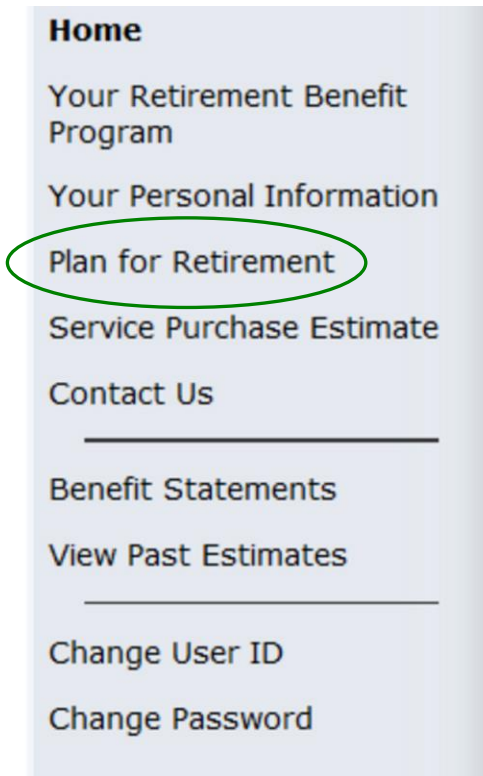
**Home**

Your Retirement Benefit Program

Your Personal Information

Plan for Retirement

Service Purchase Estimate

Contact Us

Benefit Statements

View Past Estimates

Change User ID

Change Password